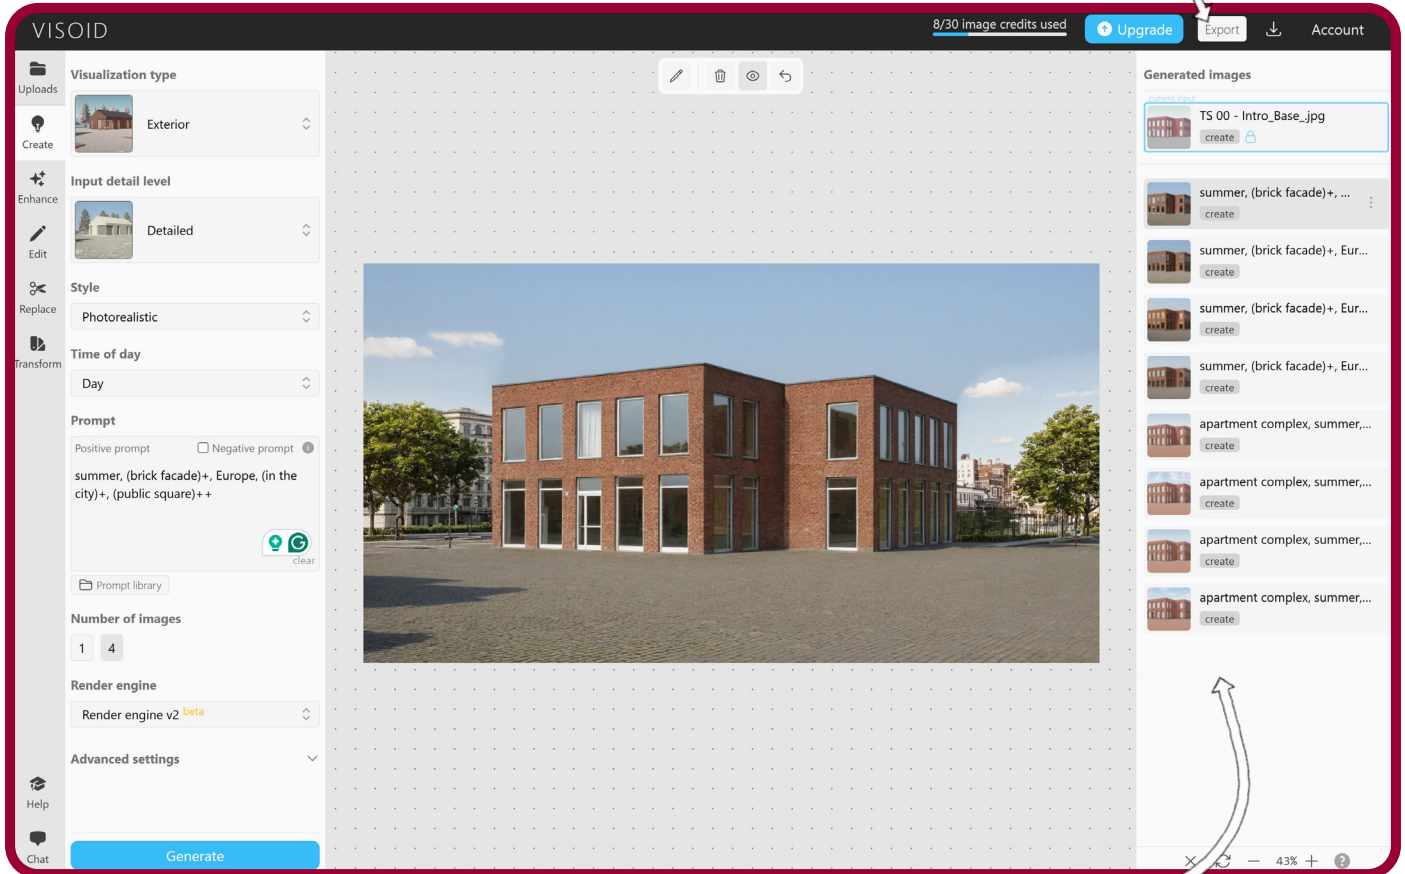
VISOID

8/30 image credits used

Upgrade

Export

Account

Uploads

Create

Enhance

Edit

Replace

Transform

Help

Chat

Visualization type

Exterior

Input detail level

Detailed

Style

Photorealistic

Time of day

Day

Prompt

Positive prompt

Negative prompt

summer, (brick facade)+, Europe, (in the city)+, (public square)++

clear

Prompt library

Number of images

1 4

Render engine

Render engine v2 beta

Advanced settings

Generate

Generated images

current input

TS 00 - Intro_Base_.jpg

create

summer, (brick facade)+, ...

create

summer, (brick facade)+, Eur...

create

summer, (brick facade)+, Eur...

create

summer, (brick facade)+, Eur...

create

apartment complex, summer,...

create

apartment complex, summer,...

create

apartment complex, summer,...

create

apartment complex, summer,...

create

43%